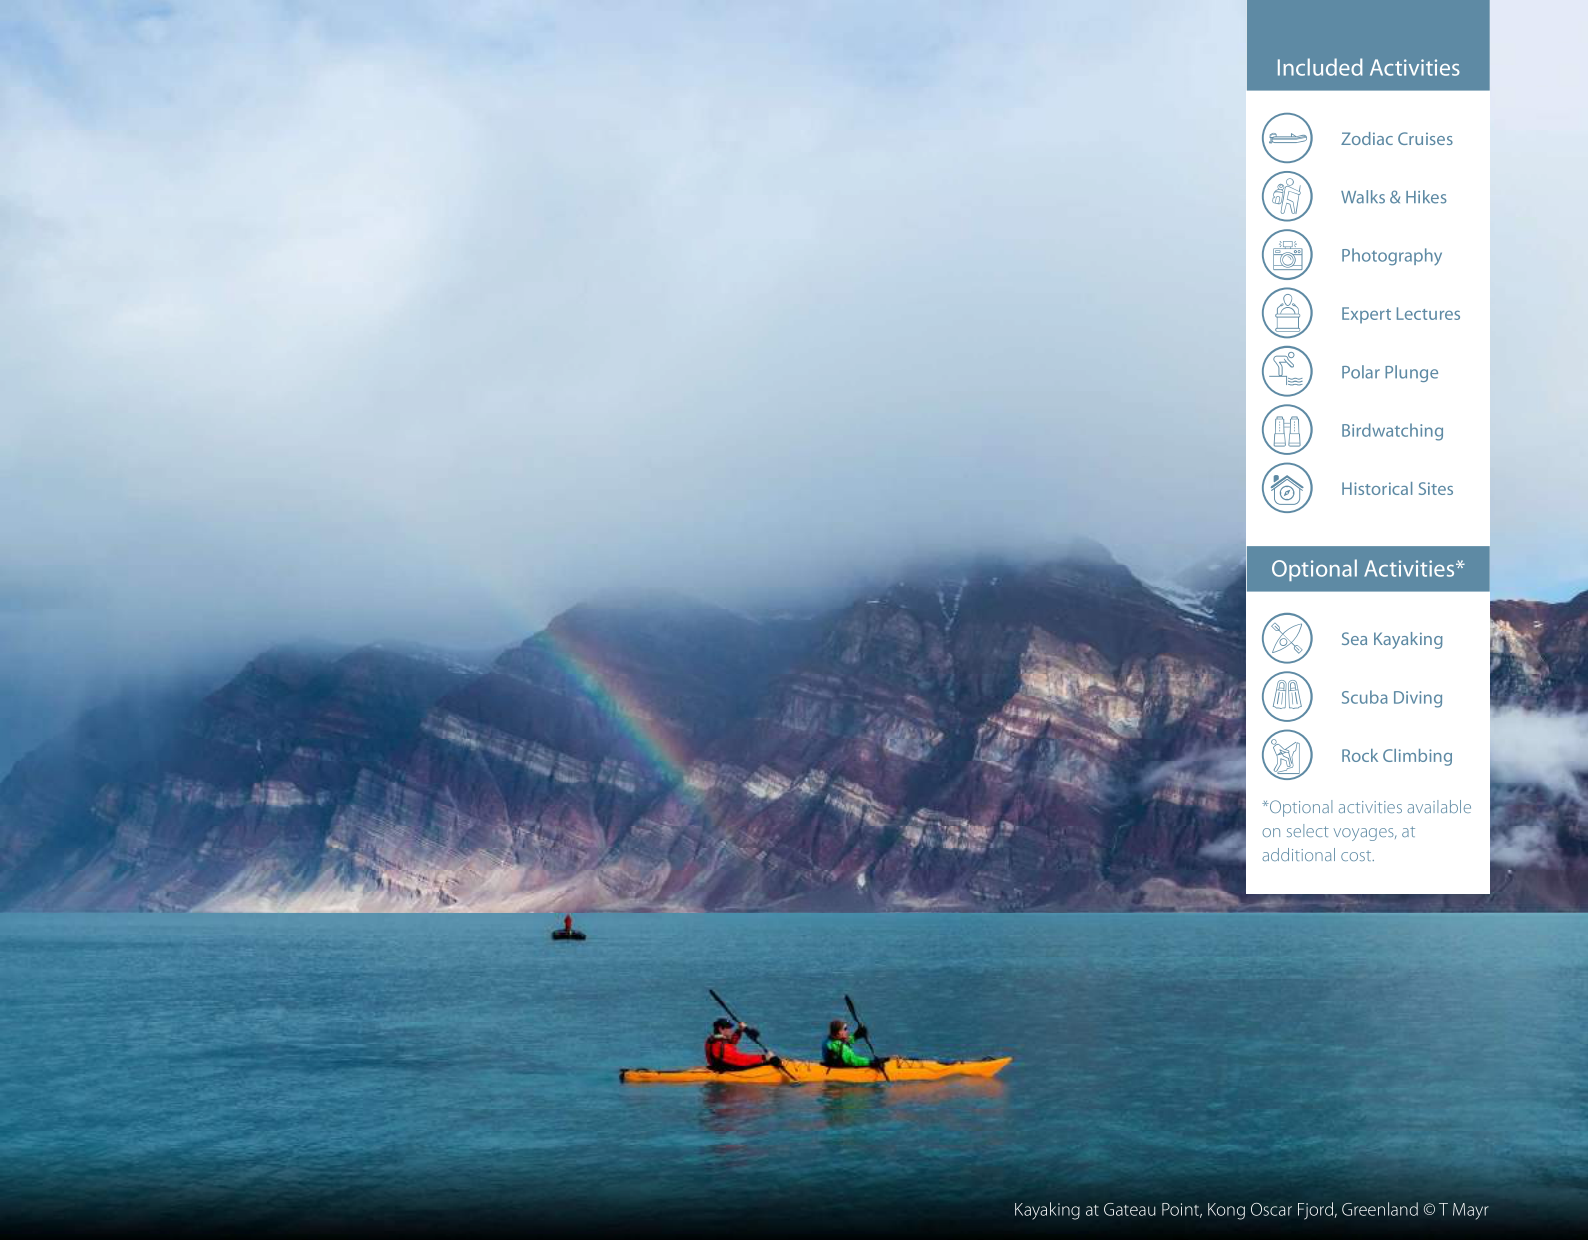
Included Activities

Zodiac Cruises

Walks & Hikes

Photography

Expert Lectures

Polar Plunge

Birdwatching

Historical Sites

Optional Activities*

Sea Kayaking

Scuba Diving

Rock Climbing

*Optional activities available on select voyages, at additional cost.

Kayaking at Gateau Point, Kong Oscar Fjord, Greenland © T Mayr